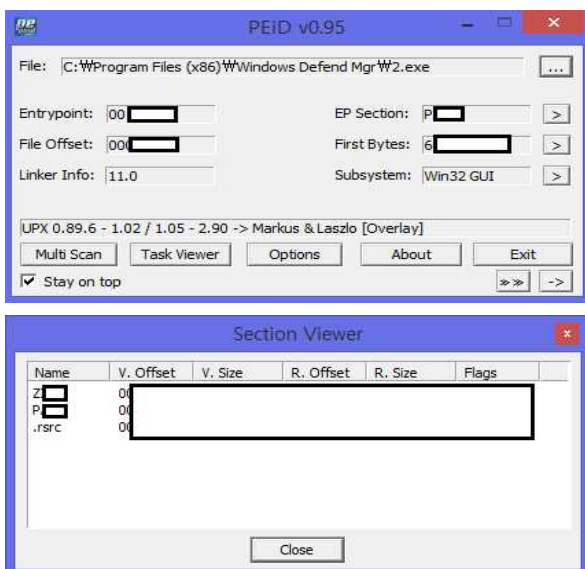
PEiD v0.95

File: C:₩Program Files (x86)₩Windows Defend Mgr₩2.exe ...

Entrypoint: 00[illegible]
EP Section: P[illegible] >
File Offset: 000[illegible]
First Bytes: 6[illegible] >
Linker Info: 11.0
Subsystem: Win32 GUI >

UPX 0.89.6 - 1.02 / 1.05 - 2.90 -> Markus & Laszlo [Overlay]

Multi Scan | Task Viewer | Options | About | Exit

Stay on top
»» | ->

Section Viewer

| Name | V. Offset | V. Size | R. Offset | R. Size | Flags |
|---|---|---|---|---|---|
| Z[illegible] | 00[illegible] | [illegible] | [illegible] | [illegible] | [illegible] |
| P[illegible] | 00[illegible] | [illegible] | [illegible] | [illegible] | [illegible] |
| .rsrc | 00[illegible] | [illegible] | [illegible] | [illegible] | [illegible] |

Close